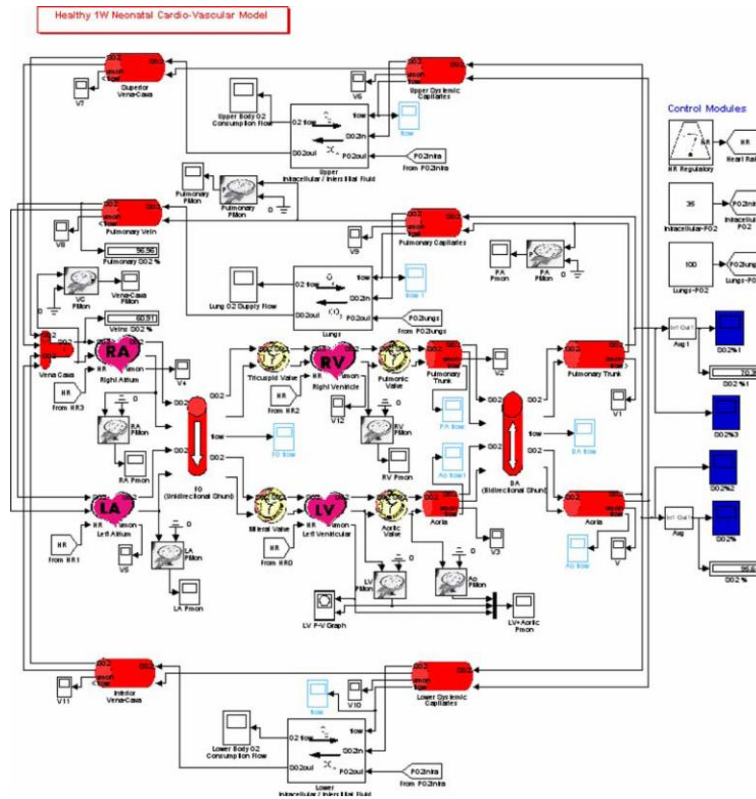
Healthy 1W Neonatal Cardio-Vascular Model

Control Modules

Superior Vena-Cava

V7

Upper Systemic Capillaries

V6

Upper Body O2 Consumption Flow

O2 flow

flow

O2in

flow

PO2out

PO2inits

From PO2inits

Upper Intracellular / Interstitial Fluid

Pulmonary PMon

Pulmonary PMon

Pulmonary Vein

V8

56.56

Pulmonary O2 %

Pulmonary Capillaries

V9

PA Pmon

PA PMon

VC PMon

Vena-Cava PMon

Veins O2 %

60.51

Lung O2 Supply Flow

O2 flow

flow

O2in

flow 1

PO2out

PO2lungs

From PO2lungs

Lungs

Vena Cava

RA

Right Atrium

HR

From HR3

V+

Tricuspid Valve

RV

Right Ventricle

HR

From HR2

Pulmonic Valve

Pulmonary Trunk

V2

Pulmonary Trunk

V1

V12

RA PMon

RV PMon

flow

FO flow

PA flow

DA flow

RA Pmon

RV Pmon

FO (Unidirectional Shunt)

DA (Bidirectional Shunt)

Ao flow1

LA

Left Atrium

HR

From HR1

Mitral Valve

LV

Left Ventricular

HR

From HR0

Aortic Valve

Aorta

Aorta

V3

Ao flow

V

V5

LA PMon

LA Pmon

LV PMon

Ao PMon

LV P-V Graph

LV+Aortic Pmon

HR Regulatory

HR

Heart Rate

35

Intracellular-PO2

PO2inits

Intracellular PO2

100

Lungs-PO2

PO2lungs

In1 Out1

Avg1

O2%1

70.3

O2 %1

O2%3

O2%2

In1 Out1

Avg

O2%

95.6

O2 %

Inferior Vena-Cava

V11

V10

Lower Systemic Capillaries

flow

Lower Body O2 Consumption Flow

O2 flow

flow

O2in

PO2out

PO2inits

From PO2inits

Lower Intracellular / Interstitial Fluid